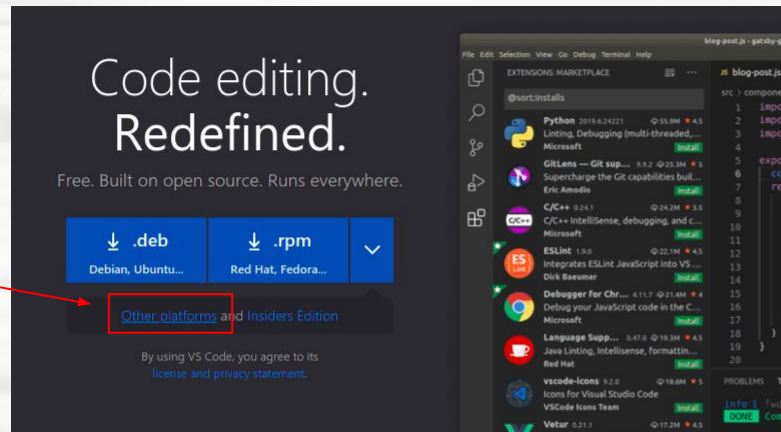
Code editing.
Redefined.

Free. Built on open source. Runs everywhere.

.deb
Debian, Ubuntu...

.rpm
Red Hat, Fedora...

Other platforms and Insiders Edition

By using VS Code, you agree to its license and privacy statement.

blog-post.js - gatsby-g

File Edit Selection View Go Debug Terminal Help

EXTENSIONS: MARKETPLACE

@sort:installs

Python 2019.6.24221 55.9M 4.5
Linting, Debugging (multi-threaded,...
Microsoft Install

GitLens — Git sup... 9.9.2 23.3M 5
Supercharge the Git capabilities buil...
Eric Amodio Install

C/C++ 0.24.1 24.2M 3.5
C/C++ IntelliSense, debugging, and c...
Microsoft Install

ESLint 1.9.0 22.1M 4.5
Integrates ESLint JavaScript into VS ...
Dirk Baeumer Install

Debugger for Chr... 4.11.7 21.4M 4
Debug your JavaScript code in the C...
Microsoft Install

Language Supp... 0.47.0 19.3M 4.5
Java Linting, Intellisense, formattin...
Red Hat Install

vscode-icons 9.2.0 18.6M 5
Icons for Visual Studio Code
VSCode Icons Team Install

Vetur 0.21.1 17.2M 4.5

blog-post.js
src > compone
1 impo
2 impo
3 impo
4
5 expo
6 co
7 re
8
9
10
11
12
13
14
15
16
17
18
19 }
20 }

PROBLEMS
info i
DONE Com